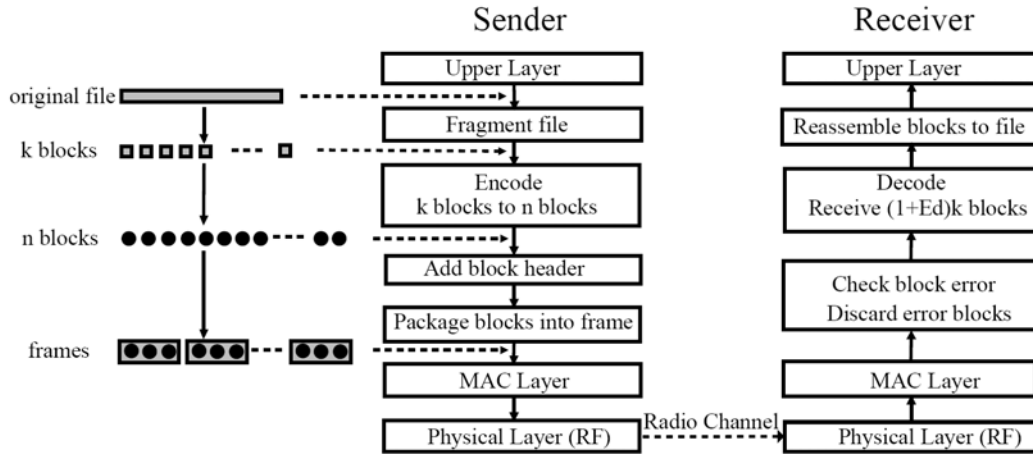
Sender

Receiver

original file

k blocks

n blocks

frames

Upper Layer

Fragment file

Encode
k blocks to n blocks

Add block header

Package blocks into frame

MAC Layer

Physical Layer (RF)

Radio Channel

Upper Layer

Reassemble blocks to file

Decode
Receive (1+Ed)k blocks

Check block error
Discard error blocks

MAC Layer

Physical Layer (RF)